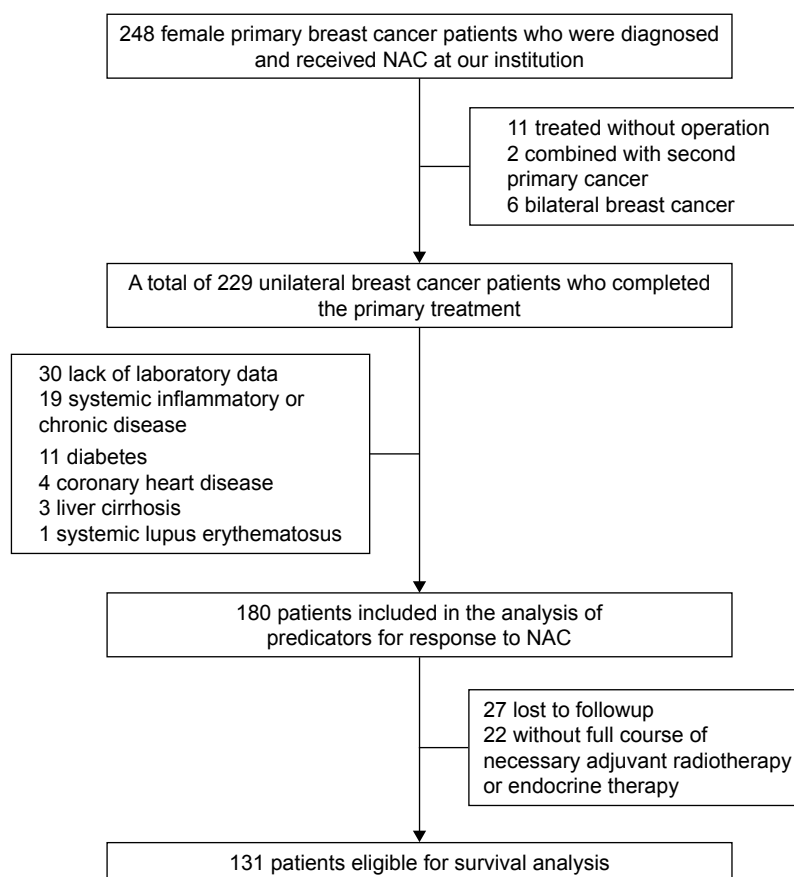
248 female primary breast cancer patients who were diagnosed and received NAC at our institution

11 treated without operation
2 combined with second primary cancer
6 bilateral breast cancer

A total of 229 unilateral breast cancer patients who completed the primary treatment

30 lack of laboratory data
19 systemic inflammatory or chronic disease
11 diabetes
4 coronary heart disease
3 liver cirrhosis
1 systemic lupus erythematosus

180 patients included in the analysis of predicators for response to NAC

27 lost to followup
22 without full course of necessary adjuvant radiotherapy or endocrine therapy

131 patients eligible for survival analysis